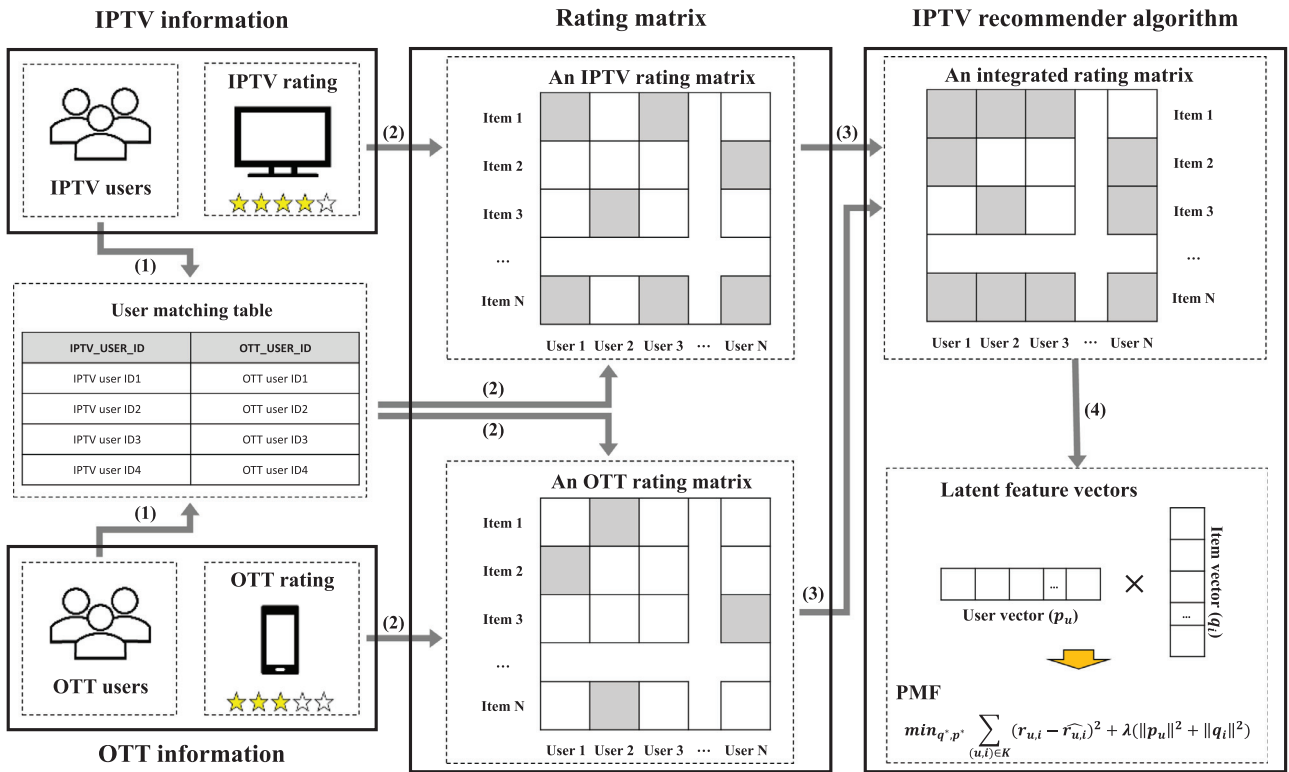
IPTV information

IPTV users

IPTV rating

(1)

User matching table

| IPTV_USER_ID | OTT_USER_ID |
|---|---|
| IPTV user ID1 | OTT user ID1 |
| IPTV user ID2 | OTT user ID2 |
| IPTV user ID3 | OTT user ID3 |
| IPTV user ID4 | OTT user ID4 |

(1)

OTT users

OTT rating

OTT information

Rating matrix

(2)

An IPTV rating matrix

Item 1
Item 2
Item 3
…
Item N

User 1 User 2 User 3 … User N

(2)

(2)

(2)

An OTT rating matrix

Item 1
Item 2
Item 3
…
Item N

User 1 User 2 User 3 … User N

IPTV recommender algorithm

(3)

An integrated rating matrix

Item 1
Item 2
Item 3
…
Item N

User 1 User 2 User 3 … User N

(3)

(4)

Latent feature vectors

…

User vector ($p_u$)

×

Item vector ($q_i$)

…

PMF

$min_{q^*,p^*} \sum_{(u,i)\in K} (r_{u,i} - \widehat{r_{u,i}})^2 + \lambda(\|p_u\|^2 + \|q_i\|^2)$